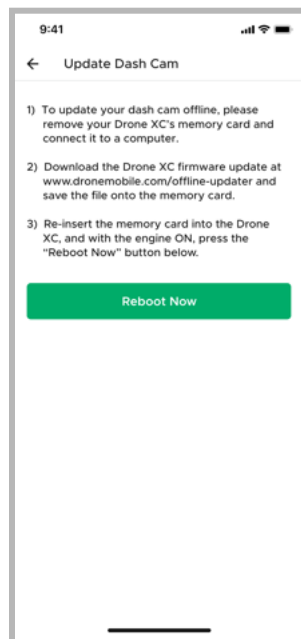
9:41

← Update Dash Cam

1) To update your dash cam offline, please remove your Drone XC's memory card and connect it to a computer.

2) Download the Drone XC firmware update at www.dronemobile.com/offline-updater and save the file onto the memory card.

3) Re-insert the memory card into the Drone XC, and with the engine ON, press the "Reboot Now" button below.

Reboot Now